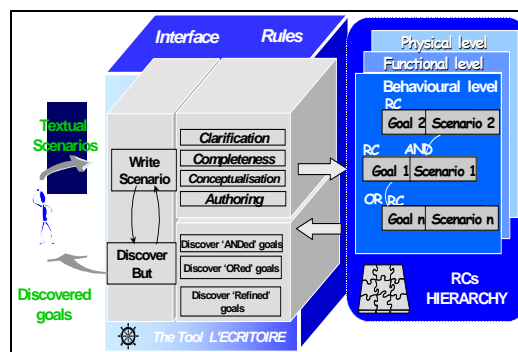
Interface Rules

Textual Scenarios

Write Scenario

Discover But

Discovered goals

Clarification
Completeness
Conceptualisation
Authoring

Discover 'ANDed' goals
Discover 'ORed' goals
Discover 'Refined' goals

The Tool L'ECRITOIRE

Physical level
Functional level
Behavioural level

RC
Goal 2 Scenario 2
RC AND
Goal 1 Scenario 1
OR RC
Goal n Scenario n

RCs HIERARCHY